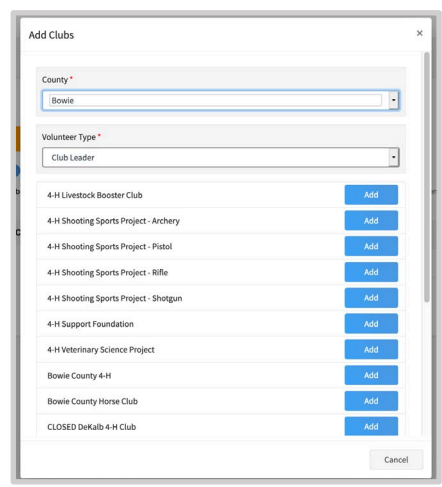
Add Clubs

×

County *

Bowie

Volunteer Type *

Club Leader

4-H Livestock Booster Club | Add

4-H Shooting Sports Project - Archery | Add

4-H Shooting Sports Project - Pistol | Add

4-H Shooting Sports Project - Rifle | Add

4-H Shooting Sports Project - Shotgun | Add

4-H Support Foundation | Add

4-H Veterinary Science Project | Add

Bowie County 4-H | Add

Bowie County Horse Club | Add

CLOSED DeKalb 4-H Club | Add

Cancel